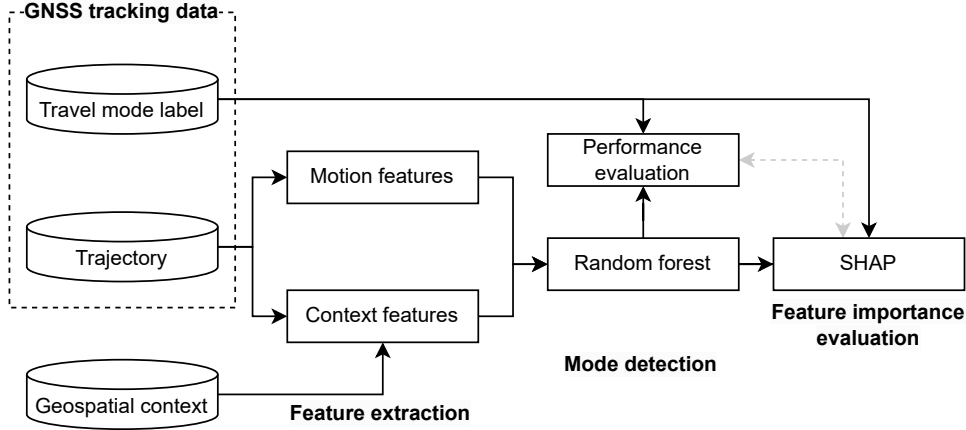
GNSS tracking data

Travel mode label

Trajectory

Geospatial context

Motion features

Context features

Feature extraction

Performance evaluation

Random forest

Mode detection

SHAP

Feature importance evaluation